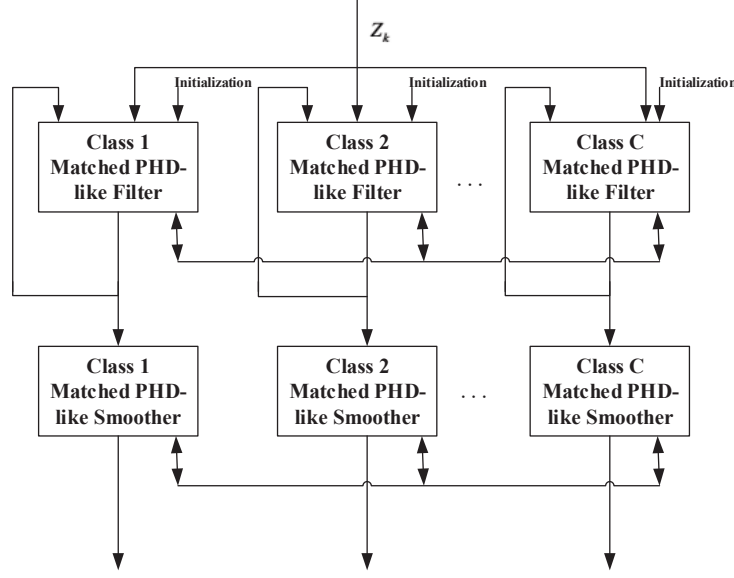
$Z_k$

Initialization

Initialization

Initialization

Class 1 Matched PHD-like Filter

Class 2 Matched PHD-like Filter

. . .

Class C Matched PHD-like Filter

Class 1 Matched PHD-like Smoother

Class 2 Matched PHD-like Smoother

. . .

Class C Matched PHD-like Smoother